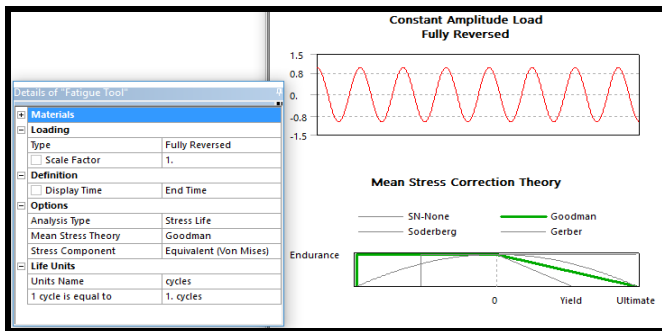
Constant Amplitude Load
Fully Reversed

1.5
0.8
0.
-0.8
-1.5

Details of "Fatigue Tool"

| | |
|---|---|
| Materials | |
| Loading | |
| Type | Fully Reversed |
| Scale Factor | 1. |
| Definition | |
| Display Time | End Time |
| Options | |
| Analysis Type | Stress Life |
| Mean Stress Theory | Goodman |
| Stress Component | Equivalent (Von Mises) |
| Life Units | |
| Units Name | cycles |
| 1 cycle is equal to | 1. cycles |

Mean Stress Correction Theory

SN-None
Goodman
Soderberg
Gerber

Endurance

0
Yield
Ultimate